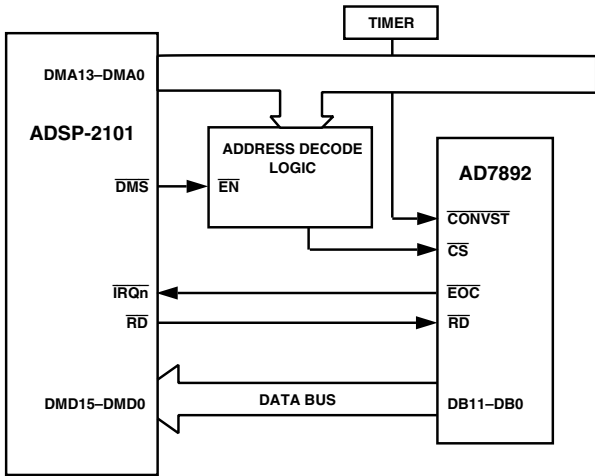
TIMER

DMA13–DMA0

ADSP-2101

ADDRESS DECODE LOGIC

$\overline{\text{DMS}}$

$\overline{\text{EN}}$

AD7892

$\overline{\text{CONVST}}$

$\overline{\text{CS}}$

$\overline{\text{IRQn}}$

$\overline{\text{EOC}}$

$\overline{\text{RD}}$

$\overline{\text{RD}}$

DMD15–DMD0

DATA BUS

DB11–DB0